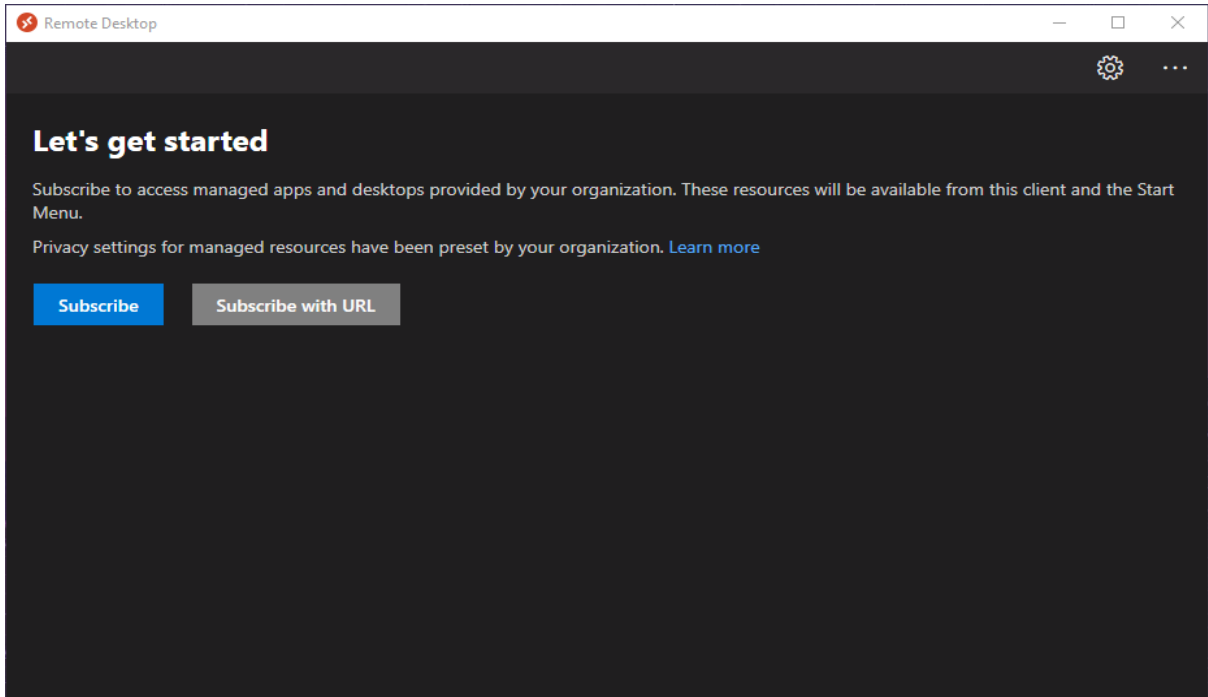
Remote Desktop

Let's get started

Subscribe to access managed apps and desktops provided by your organization. These resources will be available from this client and the Start Menu.

Privacy settings for managed resources have been preset by your organization. Learn more

Subscribe

Subscribe with URL